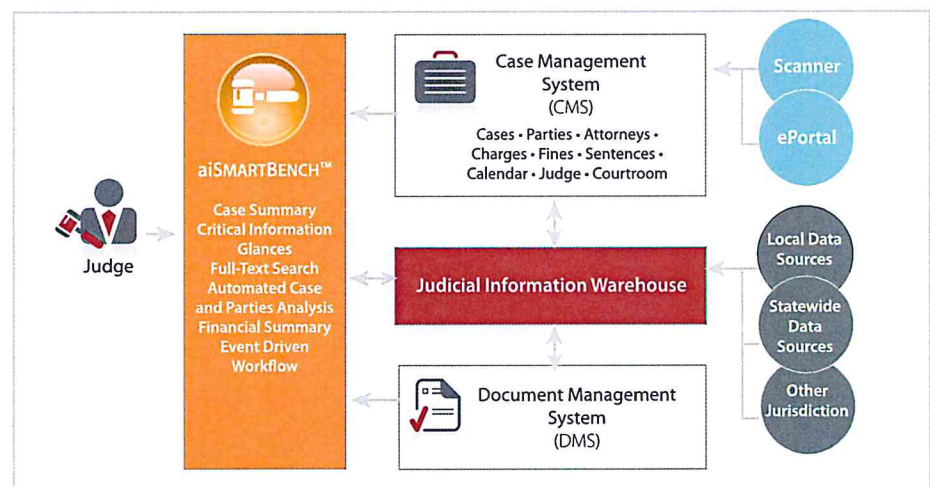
aiSMARTBENCH™

Case Summary
Critical Information
Glances
Full-Text Search
Automated Case and Parties Analysis
Financial Summary
Event Driven Workflow

Judge

Case Management System (CMS)

Cases • Parties • Attorneys • Charges • Fines • Sentences • Calendar • Judge • Courtroom

Scanner

ePortal

Judicial Information Warehouse

Local Data Sources

Statewide Data Sources

Other Jurisdiction

Document Management System (DMS)